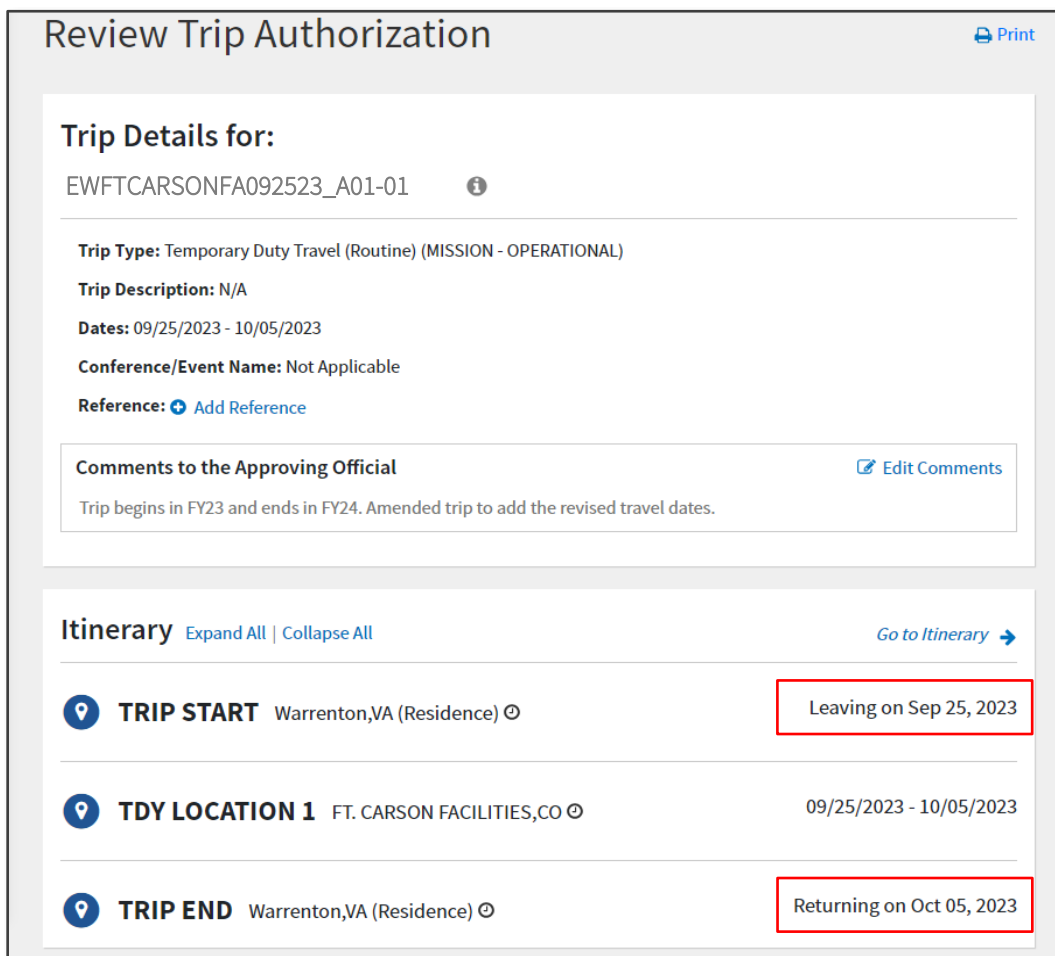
Review Trip Authorization

Print

Trip Details for:

EWFTCARSONFA092523_A01-01

Trip Type: Temporary Duty Travel (Routine) (MISSION - OPERATIONAL)

Trip Description: N/A

Dates: 09/25/2023 - 10/05/2023

Conference/Event Name: Not Applicable

Reference: Add Reference

Comments to the Approving Official

Edit Comments

Trip begins in FY23 and ends in FY24. Amended trip to add the revised travel dates.

Itinerary Expand All | Collapse All

Go to Itinerary

TRIP START Warrenton,VA (Residence)

Leaving on Sep 25, 2023

TDY LOCATION 1 FT. CARSON FACILITIES,CO

09/25/2023 - 10/05/2023

TRIP END Warrenton,VA (Residence)

Returning on Oct 05, 2023